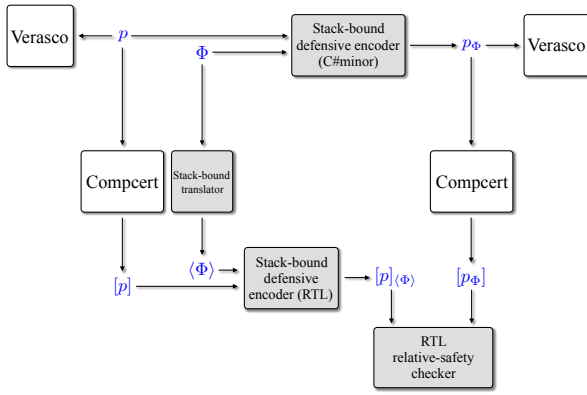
Verasco

$p$

Stack-bound defensive encoder (C#minor)

$p_{\Phi}$

Verasco

$\Phi$

Compcert

Stack-bound translator

Compcert

$[p]$

$\langle \Phi \rangle$

Stack-bound defensive encoder (RTL)

$[p]_{\langle \Phi \rangle}$

$[p_{\Phi}]$

RTL relative-safety checker